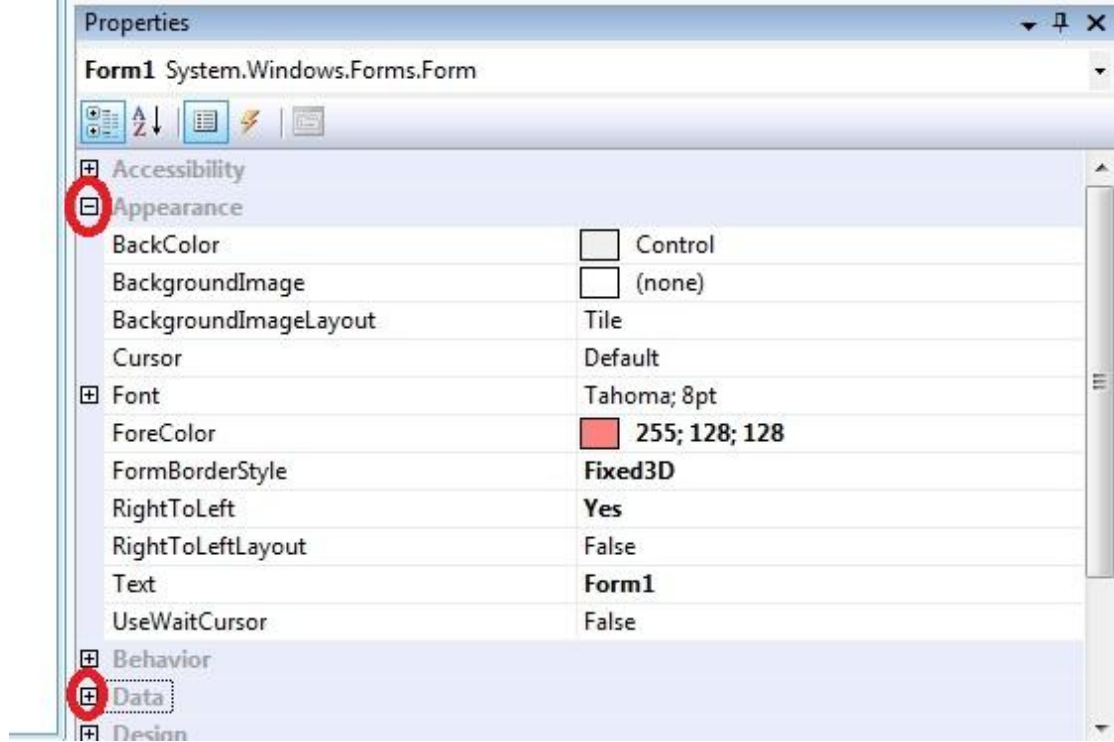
Properties

Form1 System.Windows.Forms.Form

Accessibility
Appearance

| | |
|---|---|
| BackColor | Control |
| BackgroundImage | (none) |
| BackgroundImageLayout | Tile |
| Cursor | Default |
| Font | Tahoma; 8pt |
| ForeColor | 255; 128; 128 |
| FormBorderStyle | Fixed3D |
| RightToLeft | Yes |
| RightToLeftLayout | False |
| Text | Form1 |
| UseWaitCursor | False |

Behavior
Data
Design